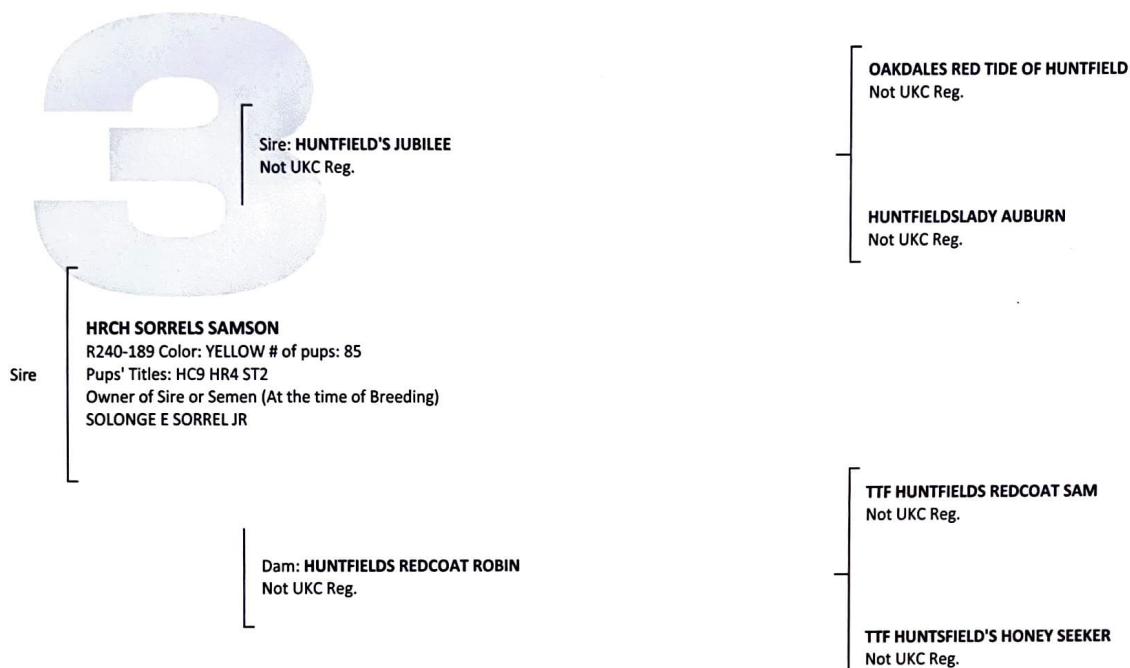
Sire: **HUNTFIELD'S JUBILEE**
Not UKC Reg.

**OAKDALES RED TIDE OF HUNTFIELD**
Not UKC Reg.

**HUNTFIELDSLADY AUBURN**
Not UKC Reg.

Sire

**HRCH SORRELS SAMSON**
R240-189 Color: YELLOW # of pups: 85
Pups' Titles: HC9 HR4 ST2
Owner of Sire or Semen (At the time of Breeding)
SOLONGE E SORREL JR

Dam: **HUNTFIELDS REDCOAT ROBIN**
Not UKC Reg.

**TTF HUNTFIELDS REDCOAT SAM**
Not UKC Reg.

**TTF HUNTSFIELD'S HONEY SEEKER**
Not UKC Reg.